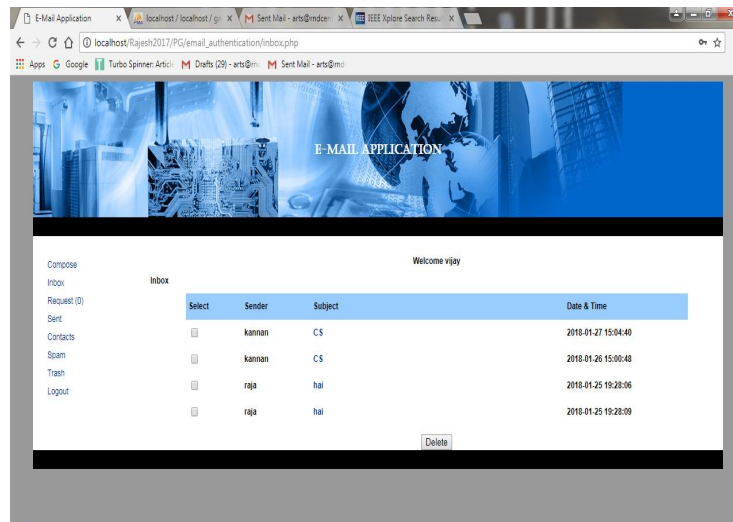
E-Mail Application | localhost / localhost / g | Sent Mail - arts@rmdcen | IEEE Xplore Search Resu

localhost/Rajesh2017/PG/email_authentication/inbox.php

Apps Google Turbo Spinner: Articl Drafts (29) - arts@rm Sent Mail - arts@rmd

E-MAIL APPLICATION

Welcome vijay

Compose
Inbox
Request (0)
Sent
Contacts
Spam
Trash
Logout

Inbox

| Select | Sender | Subject | Date & Time |
|---|---|---|---|
| | kannan | CS | 2018-01-27 15:04:40 |
| | kannan | CS | 2018-01-26 15:00:48 |
| | raja | hai | 2018-01-25 19:28:06 |
| | raja | hai | 2018-01-25 19:28:09 |

Delete